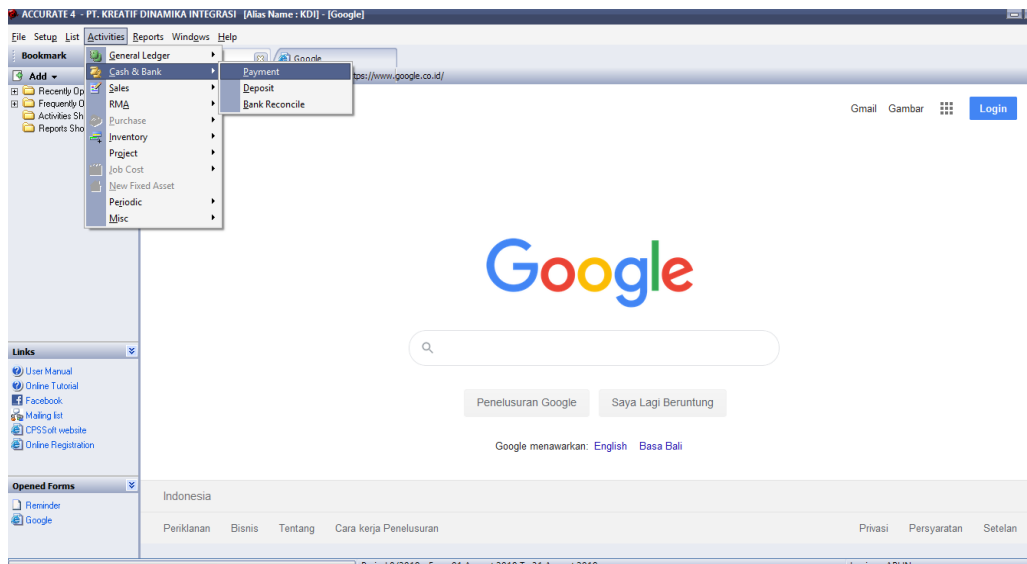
ACCURATE 4 - PT. KREATIF DINAMIKA INTEGRASI [Alias Name : KDI] - [Google]

File Setup List Activities Reports Windows Help

Bookmark

Add

Recently Op
Frequently O
Activities Sh
Reports Sho

General Ledger
Cash & Bank
Sales
RMA
Purchase
Inventory
Project
Job Cost
New Fixed Asset
Periodic
Misc

Payment
Deposit
Bank Reconcile

Google

tps://www.google.co.id/

Gmail Gambar Login

Google

Penelusuran Google Saya Lagi Beruntung

Google menawarkan: English Basa Bali

Indonesia

Periklanan Bisnis Tentang Cara kerja Penelusuran

Privasi Persyaratan Setelan

Links

User Manual
Online Tutorial
Facebook
Mailing list
CPSSoft website
Online Registration

Opened Forms

Reminder
Google